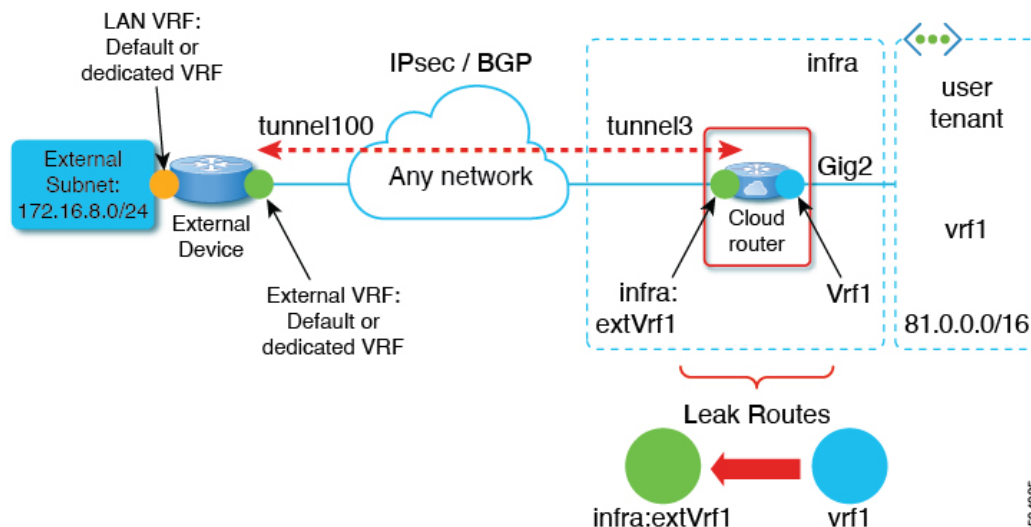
LAN VRF: Default or dedicated VRF

IPsec / BGP

infra

user tenant

tunnel100

tunnel3

External Subnet: 172.16.8.0/24

Any network

Gig2

External Device

Cloud router

vrf1

External VRF: Default or dedicated VRF

infra: extVrf1

Vrf1

81.0.0.0/16

Leak Routes

infra:extVrf1

vrf1